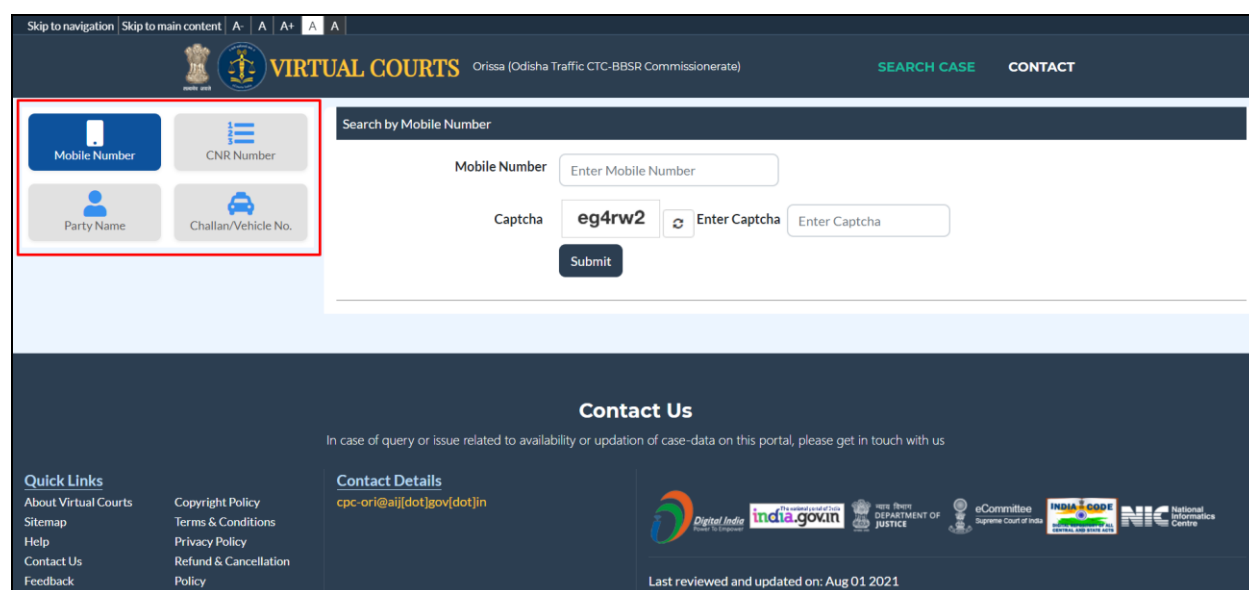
Skip to navigation | Skip to main content | A- | A | A+ | A | A

VIRTUAL COURTS Orissa (Odisha Traffic CTC-BBSR Commissionerate)

SEARCH CASE CONTACT

Mobile Number
CNR Number
Party Name
Challan/Vehicle No.

Search by Mobile Number

Mobile Number Enter Mobile Number

Captcha eg4rw2 Enter Captcha Enter Captcha

Submit

Contact Us

In case of query or issue related to availability or updation of case-data on this portal, please get in touch with us

Quick Links
About Virtual Courts
Sitemap
Help
Contact Us
Feedback

Copyright Policy
Terms & Conditions
Privacy Policy
Refund & Cancellation Policy

Contact Details
cpc-ori@aij[dot]gov[dot]in

Digital India Power To Empower
india.gov.in
DEPARTMENT OF JUSTICE
eCommittee Supreme Court of India
INDIA CODE
NIC National Informatics Centre

Last reviewed and updated on: Aug 01 2021